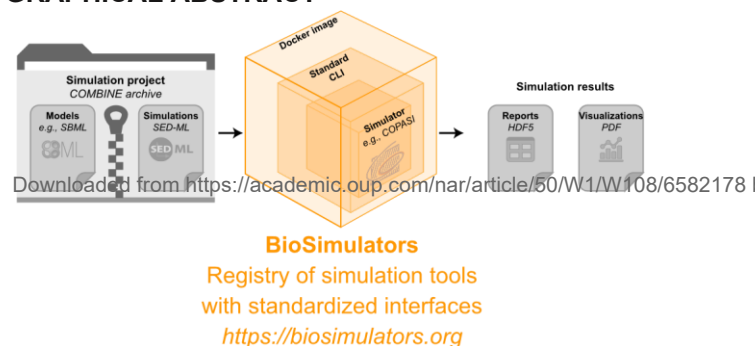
GRAPHICAL ABSTRACT

Simulation project
COMBINE archive

Models
e.g., SBML

SBML

Simulations
SED-ML

SED-ML

Docker image

Standard CLI

Simulator
e.g., COPASI

Simulation results

Reports
HDF5

Visualizations
PDF

Downloaded from https://academic.oup.com/nar/article/50/W1/W108/6582178 b

BioSimulators
Registry of simulation tools
with standardized interfaces
https://biosimulators.org